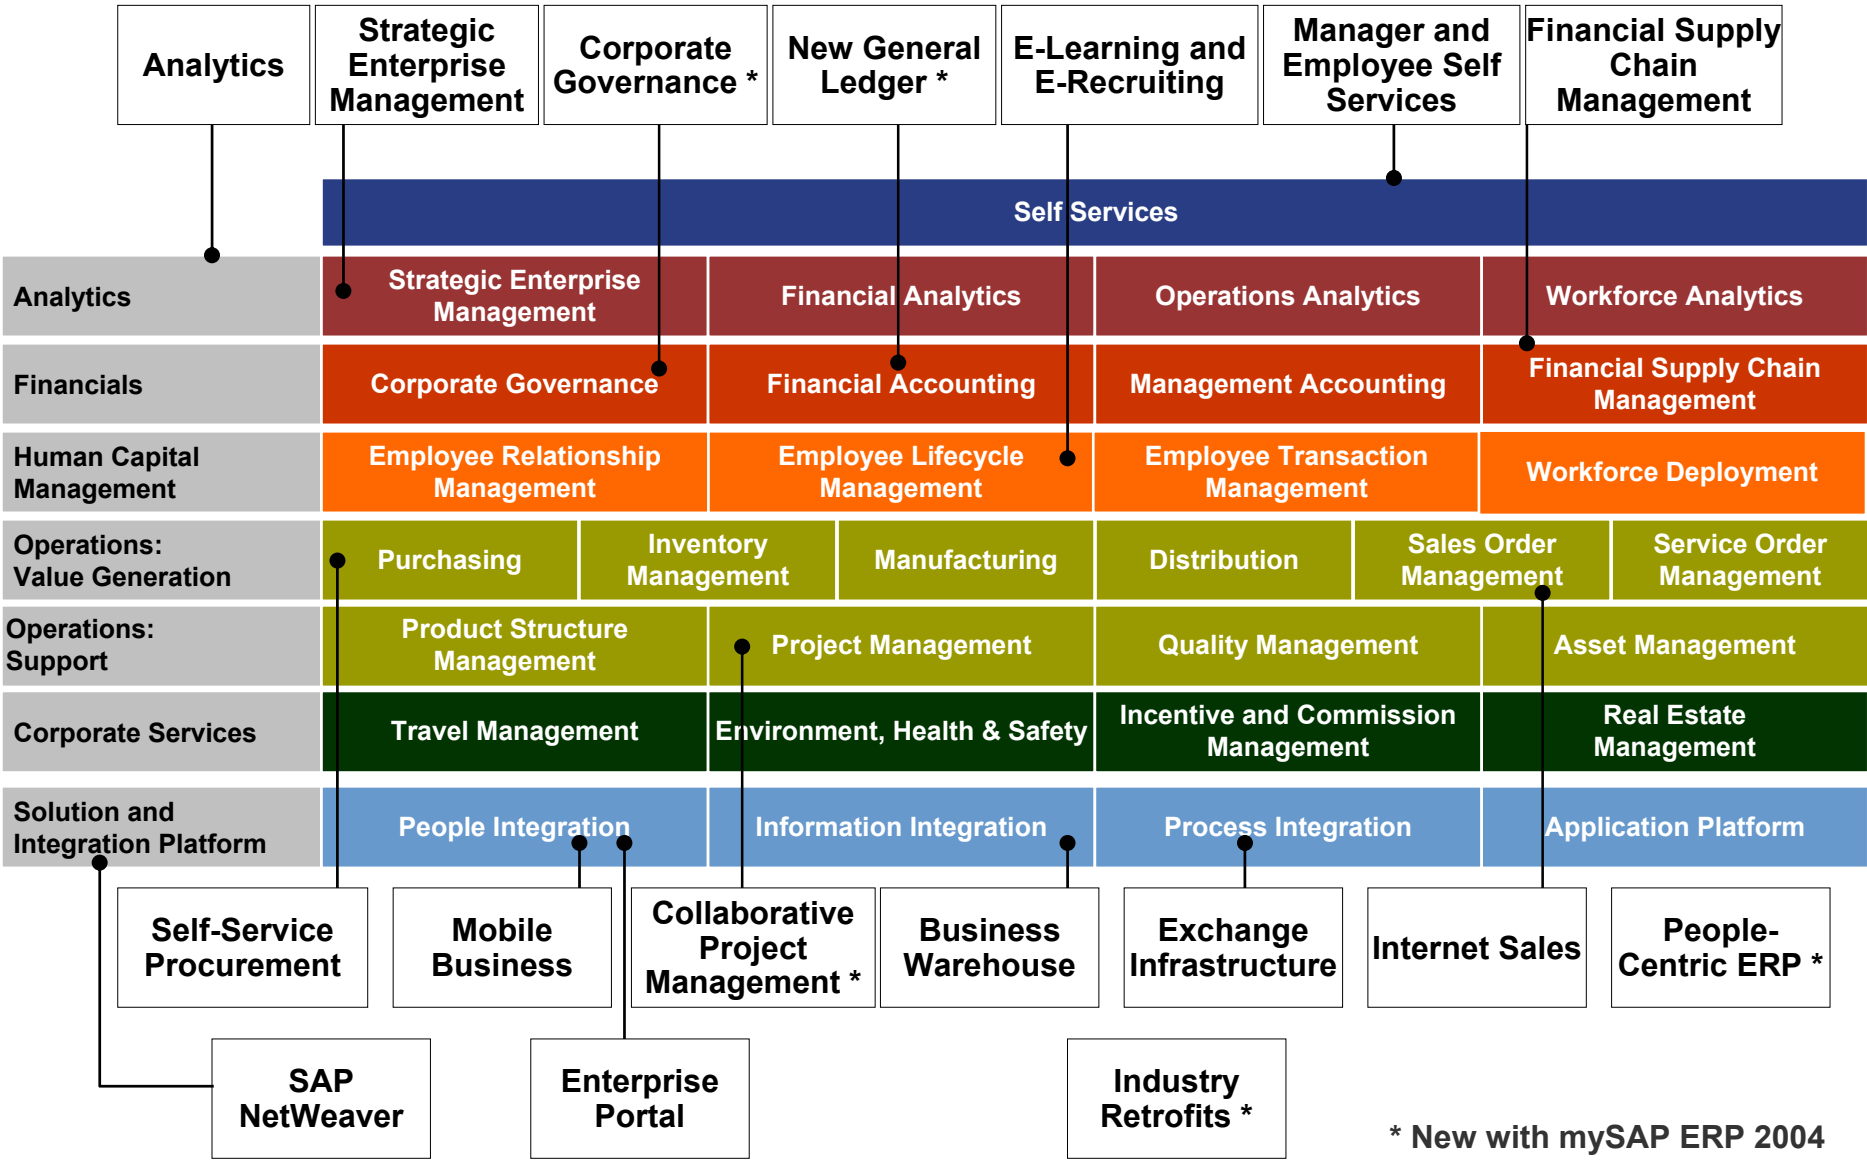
Analytics

Strategic Enterprise Management

Corporate Governance *

New General Ledger *

E-Learning and E-Recruiting

Manager and Employee Self Services

Financial Supply Chain Management

| | | | | | | |
|---|---|---|---|---|---|---|
| | Self Services | | | | | |
| Analytics | Strategic Enterprise Management | | Financial Analytics | Operations Analytics | Workforce Analytics | |
| Financials | Corporate Governance | | Financial Accounting | Management Accounting | Financial Supply Chain Management | |
| Human Capital Management | Employee Relationship Management | | Employee Lifecycle Management | Employee Transaction Management | Workforce Deployment | |
| Operations: Value Generation | Purchasing | Inventory Management | Manufacturing | Distribution | Sales Order Management | Service Order Management |
| Operations: Support | Product Structure Management | | Project Management | Quality Management | Asset Management | |
| Corporate Services | Travel Management | | Environment, Health & Safety | Incentive and Commission Management | Real Estate Management | |
| Solution and Integration Platform | People Integration | | Information Integration | Process Integration | Application Platform | |

Self-Service Procurement

Mobile Business

Collaborative Project Management *

Business Warehouse

Exchange Infrastructure

Internet Sales

People-Centric ERP *

SAP NetWeaver

Enterprise Portal

Industry Retrofits *

* New with mySAP ERP 2004